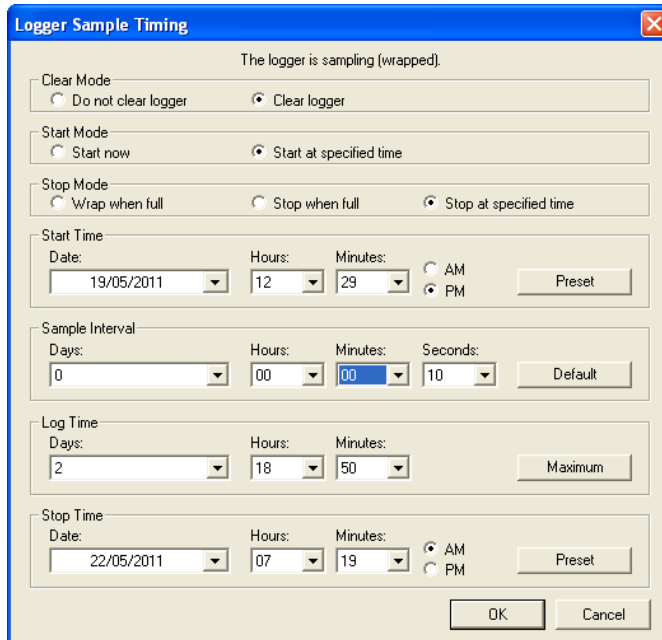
Logger Sample Timing

The logger is sampling (wrapped).

Clear Mode
Do not clear logger
Clear logger

Start Mode
Start now
Start at specified time

Stop Mode
Wrap when full
Stop when full
Stop at specified time

Start Time
Date: 19/05/2011
Hours: 12
Minutes: 29
AM
PM
Preset

Sample Interval
Days: 0
Hours: 00
Minutes: 00
Seconds: 10
Default

Log Time
Days: 2
Hours: 18
Minutes: 50
Maximum

Stop Time
Date: 22/05/2011
Hours: 07
Minutes: 19
AM
PM
Preset

OK
Cancel